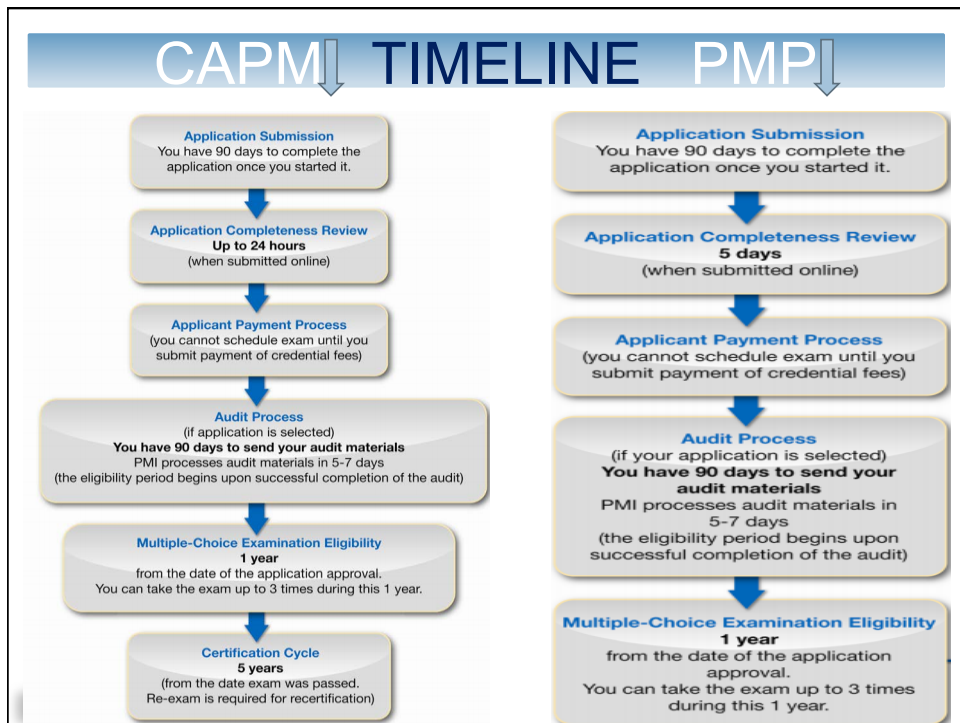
CAPM TIMELINE PMP

Application Submission
You have 90 days to complete the application once you started it.

Application Completeness Review
Up to 24 hours
(when submitted online)

Applicant Payment Process
(you cannot schedule exam until you submit payment of credential fees)

Audit Process
(if application is selected)
You have 90 days to send your audit materials
PMI processes audit materials in 5-7 days
(the eligibility period begins upon successful completion of the audit)

Multiple-Choice Examination Eligibility
1 year
from the date of the application approval.
You can take the exam up to 3 times during this 1 year.

Certification Cycle
5 years
(from the date exam was passed.
Re-exam is required for recertification)

Application Submission
You have 90 days to complete the application once you started it.

Application Completeness Review
5 days
(when submitted online)

Applicant Payment Process
(you cannot schedule exam until you submit payment of credential fees)

Audit Process
(if your application is selected)
You have 90 days to send your audit materials
PMI processes audit materials in 5-7 days
(the eligibility period begins upon successful completion of the audit)

Multiple-Choice Examination Eligibility
1 year
from the date of the application approval.
You can take the exam up to 3 times during this 1 year.